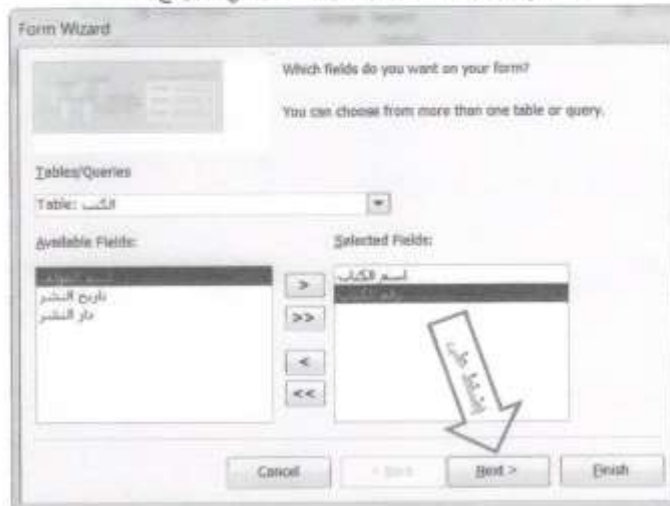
Form Wizard

Which fields do you want on your form?

You can choose from more than one table or query.

Tables/Queries

Table: الكتب

Available Fields:

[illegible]
تاريخ النشر
دار النشر

>
>>
<
<<

Selected Fields:

اسم الكتاب
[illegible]

إضغط على

Cancel
< Back
Next >
Finish